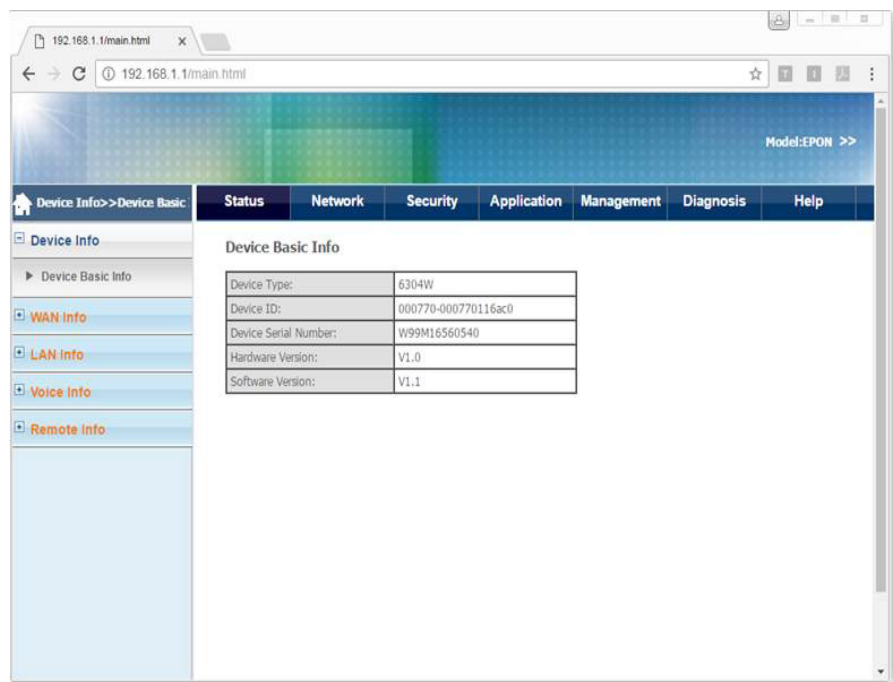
192.168.1.1/main.html ×

192.168.1.1/main.html

Model:EPON >>

Device Info>>Device Basic

Status | Network | Security | Application | Management | Diagnosis | Help

Device Info

Device Basic Info

WAN Info

LAN Info

Voice Info

Remote Info

Device Basic Info

| | |
|---|---|
| Device Type: | 6304W |
| Device ID: | 000770-000770116ac0 |
| Device Serial Number: | W99M16560540 |
| Hardware Version: | V1.0 |
| Software Version: | V1.1 |